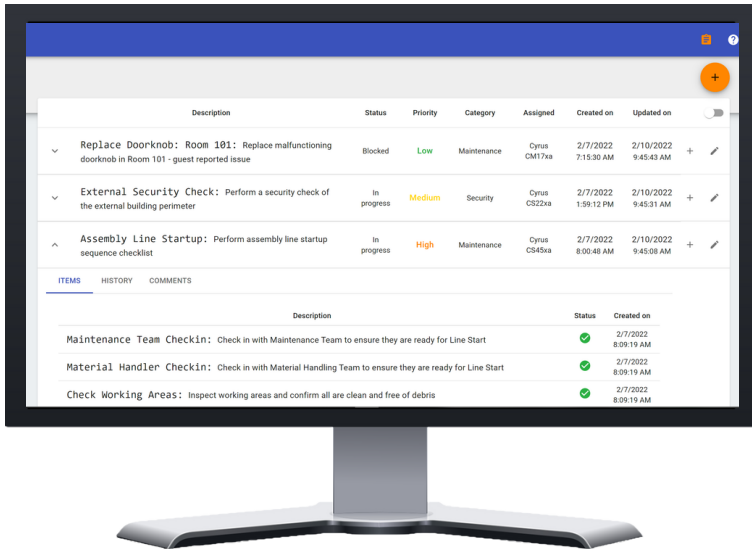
+

| Description | Status | Priority | Category | Assigned | Created on | Updated on | |
|---|---|---|---|---|---|---|---|
| Replace Doorknob: Room 101: Replace malfunctioning doorknob in Room 101 - guest reported issue | Blocked | Low | Maintenance | Cyrus CM17xa | 2/7/2022 7:15:30 AM | 2/10/2022 9:45:43 AM | + |
| External Security Check: Perform a security check of the external building perimeter | In progress | Medium | Security | Cyrus CS22xa | 2/7/2022 1:59:12 PM | 2/10/2022 9:45:31 AM | + |
| Assembly Line Startup: Perform assembly line startup sequence checklist | In progress | High | Maintenance | Cyrus CS45xa | 2/7/2022 8:00:48 AM | 2/10/2022 9:45:08 AM | + |

ITEMS HISTORY COMMENTS

| Description | Status | Created on |
|---|---|---|
| Maintenance Team Checkin: Check in with Maintenance Team to ensure they are ready for Line Start | | 2/7/2022 8:09:19 AM |
| Material Handler Checkin: Check in with Material Handling Team to ensure they are ready for Line Start | | 2/7/2022 8:09:19 AM |
| Check Working Areas: Inspect working areas and confirm all are clean and free of debris | | 2/7/2022 8:09:19 AM |